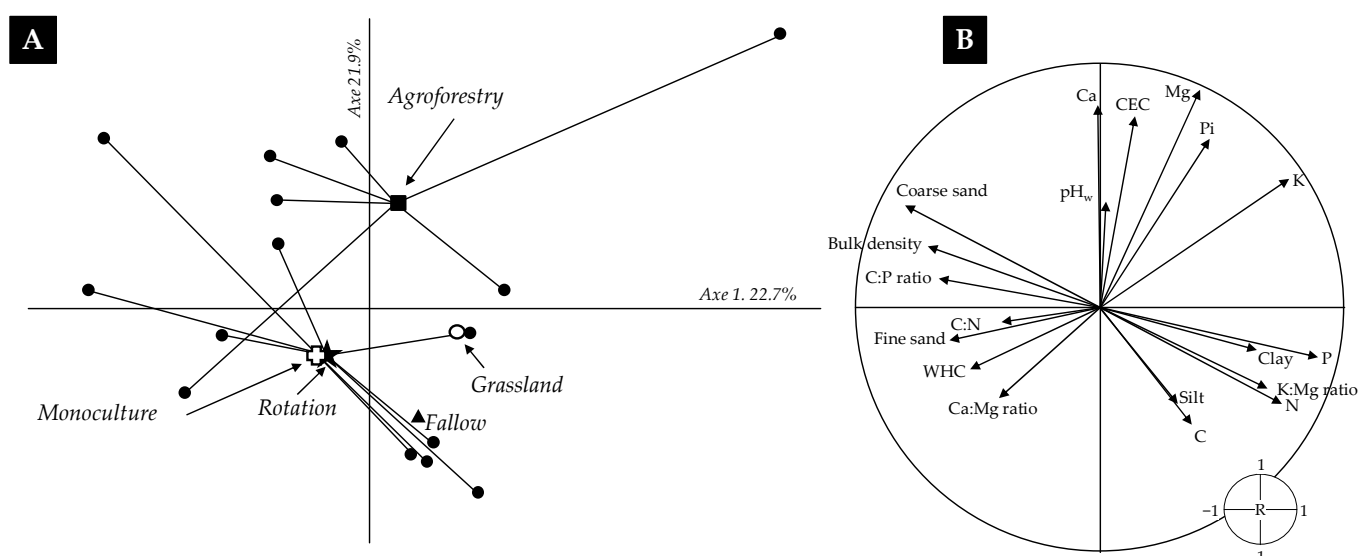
A

Axe 2 1.9%

Agroforestry

Axe 1. 22.7%

Grassland

Monoculture

Rotation

Fallow

B

Ca

CEC

Mg

Pi

K

pH$_w$

Coarse sand

Bulk density

C:P ratio

C:N

Fine sand

WHC

Ca:Mg ratio

Silt

C

Clay

P

K:Mg ratio

N

1

−1

R

1

−1